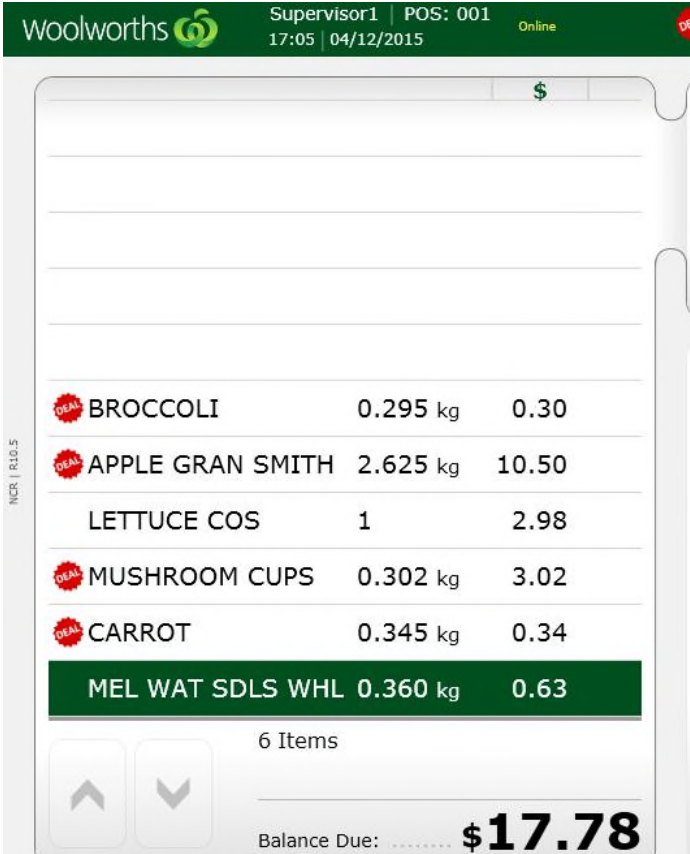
Woolworths Supervisor1 | POS: 001 17:05 | 04/12/2015 Online

NCR | R10.5

| | | $ |
|---|---|---|
| DEAL BROCCOLI | 0.295 kg | 0.30 |
| DEAL APPLE GRAN SMITH | 2.625 kg | 10.50 |
| LETTUCE COS | 1 | 2.98 |
| DEAL MUSHROOM CUPS | 0.302 kg | 3.02 |
| DEAL CARROT | 0.345 kg | 0.34 |
| MEL WAT SDLS WHL | 0.360 kg | 0.63 |

6 Items

Balance Due: ........ $17.78